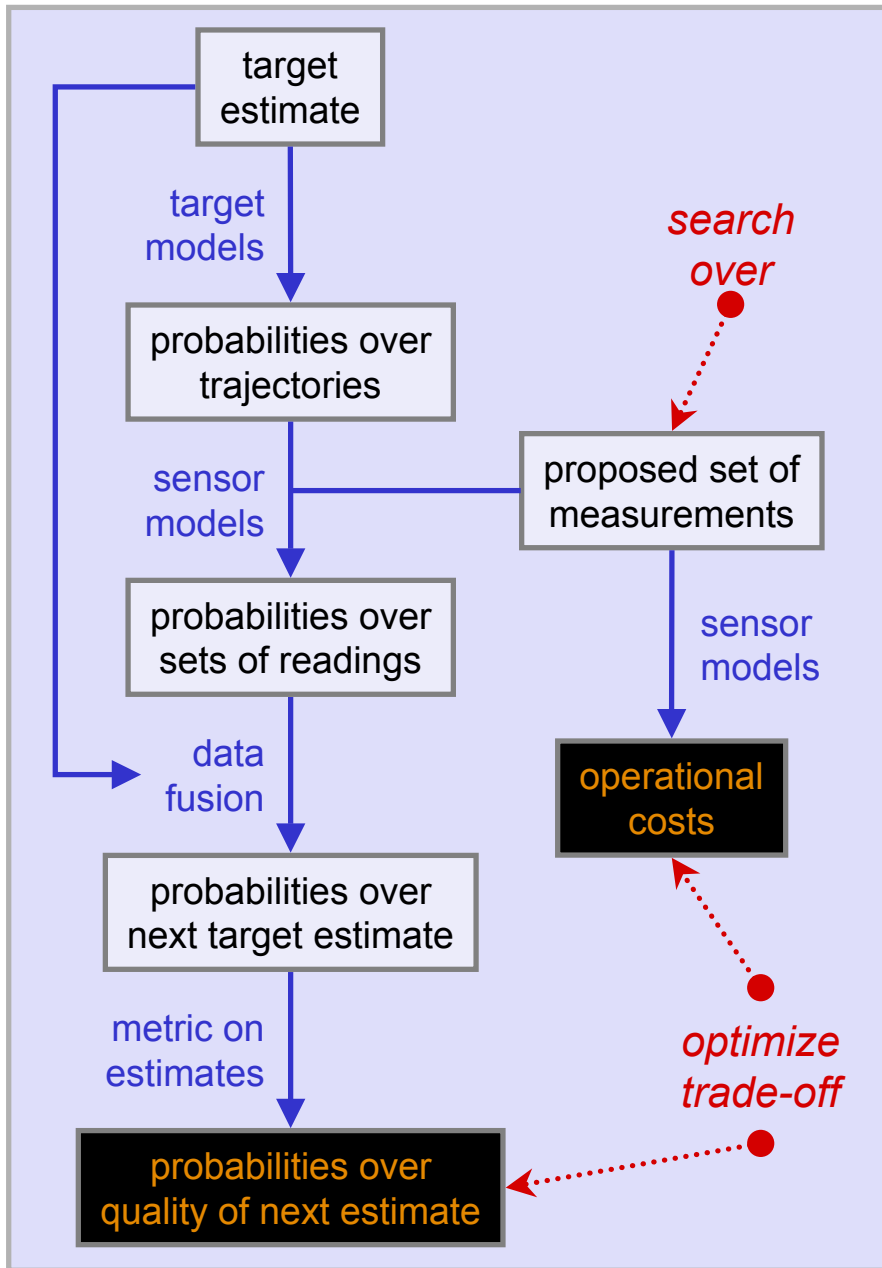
target estimate

target models

search over

probabilities over trajectories

sensor models

proposed set of measurements

probabilities over sets of readings

sensor models

data fusion

operational costs

probabilities over next target estimate

metric on estimates

optimize trade-off

probabilities over quality of next estimate